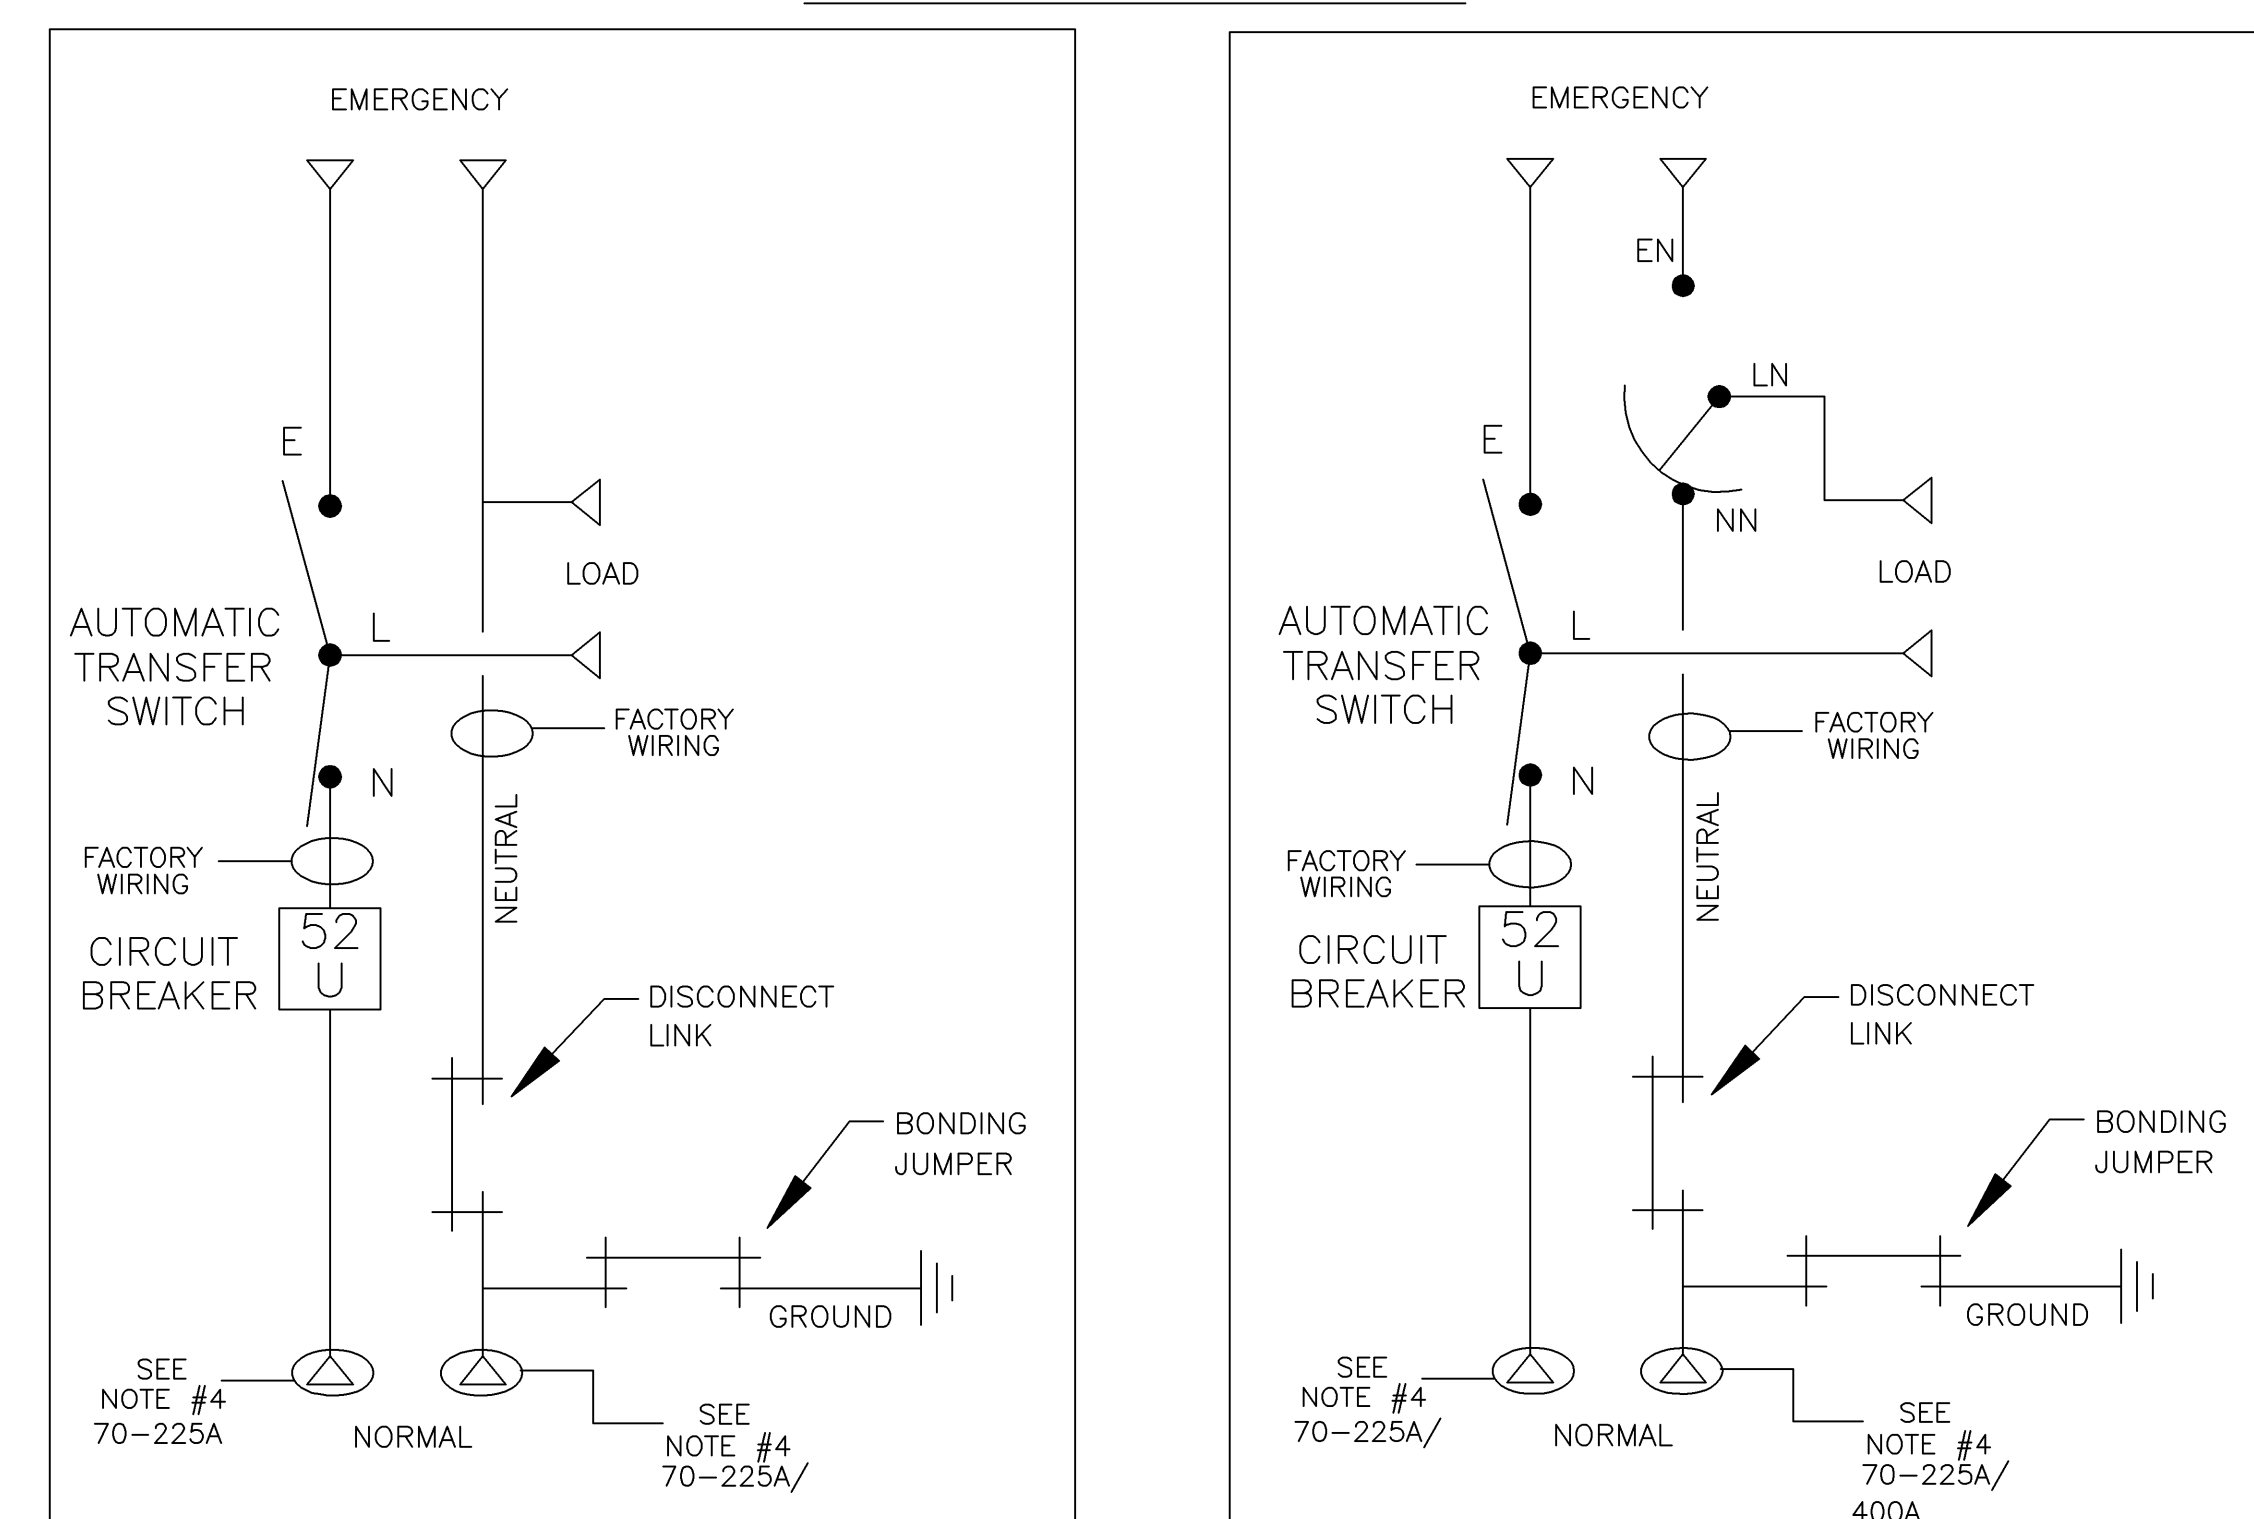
EMERGENCY

E

LOAD

AUTOMATIC TRANSFER SWITCH

L

FACTORY WIRING

N

FACTORY WIRING

NEUTRAL

52 U

CIRCUIT BREAKER

DISCONNECT LINK

BONDING JUMPER

GROUND

SEE NOTE #4 70–225A

NORMAL

SEE NOTE #4 70–225A/

EMERGENCY

EN

LN

E

NN

LOAD

AUTOMATIC TRANSFER SWITCH

L

FACTORY WIRING

N

FACTORY WIRING

NEUTRAL

52 U

CIRCUIT BREAKER

DISCONNECT LINK

BONDING JUMPER

GROUND

SEE NOTE #4 70–225A/

NORMAL

SEE NOTE #4 70–225A/ 400A